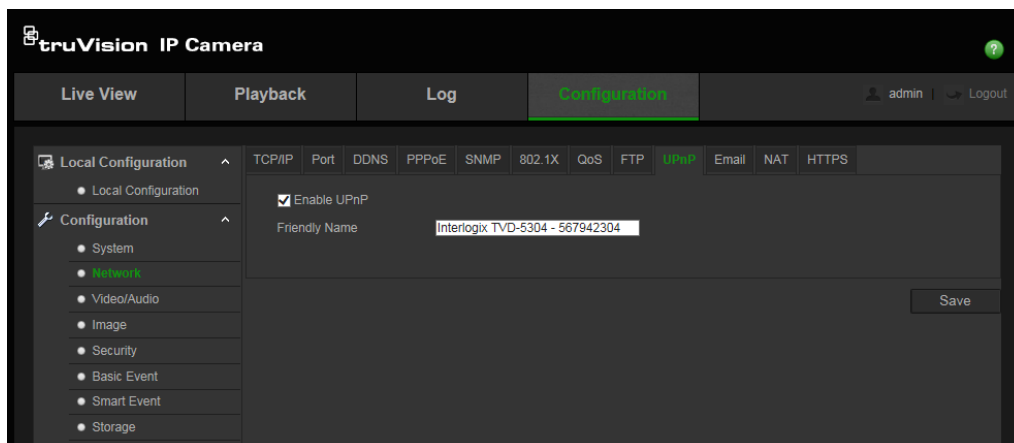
truVision IP Camera

?

Live View | Playback | Log | Configuration | admin | Logout

Local Configuration
Local Configuration
Configuration
System
Network
Video/Audio
Image
Security
Basic Event
Smart Event
Storage

TCP/IP | Port | DDNS | PPPoE | SNMP | 802.1X | QoS | FTP | UPnP | Email | NAT | HTTPS

Enable UPnP
Friendly Name Interlogix TVD-5304 - 567942304

Save